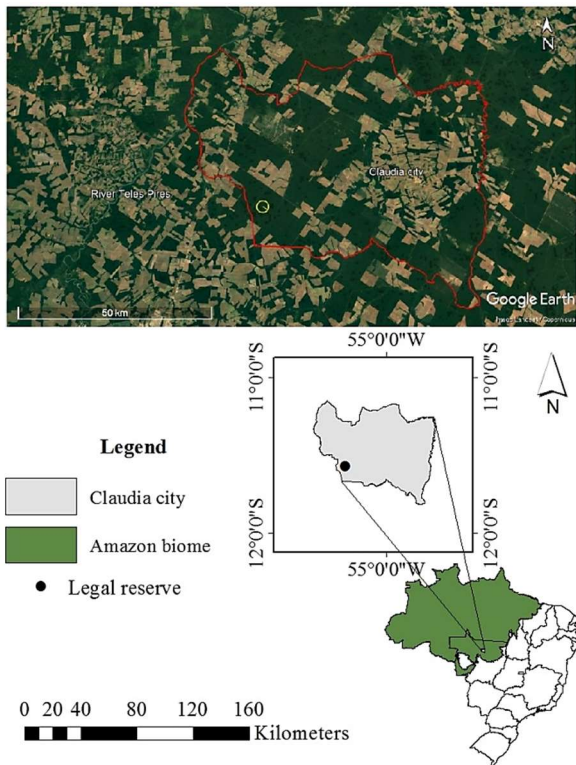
N

River Teles Pires

Claudia city

50 km

Google Earth

Image Landsat / Copernicus

55°0'0"W

11°0'0"S

11°0'0"S

N

Legend

Claudia city

Amazon biome

Legal reserve

12°0'0"S

12°0'0"S

55°0'0"W

0 20 40 80 120 160 Kilometers